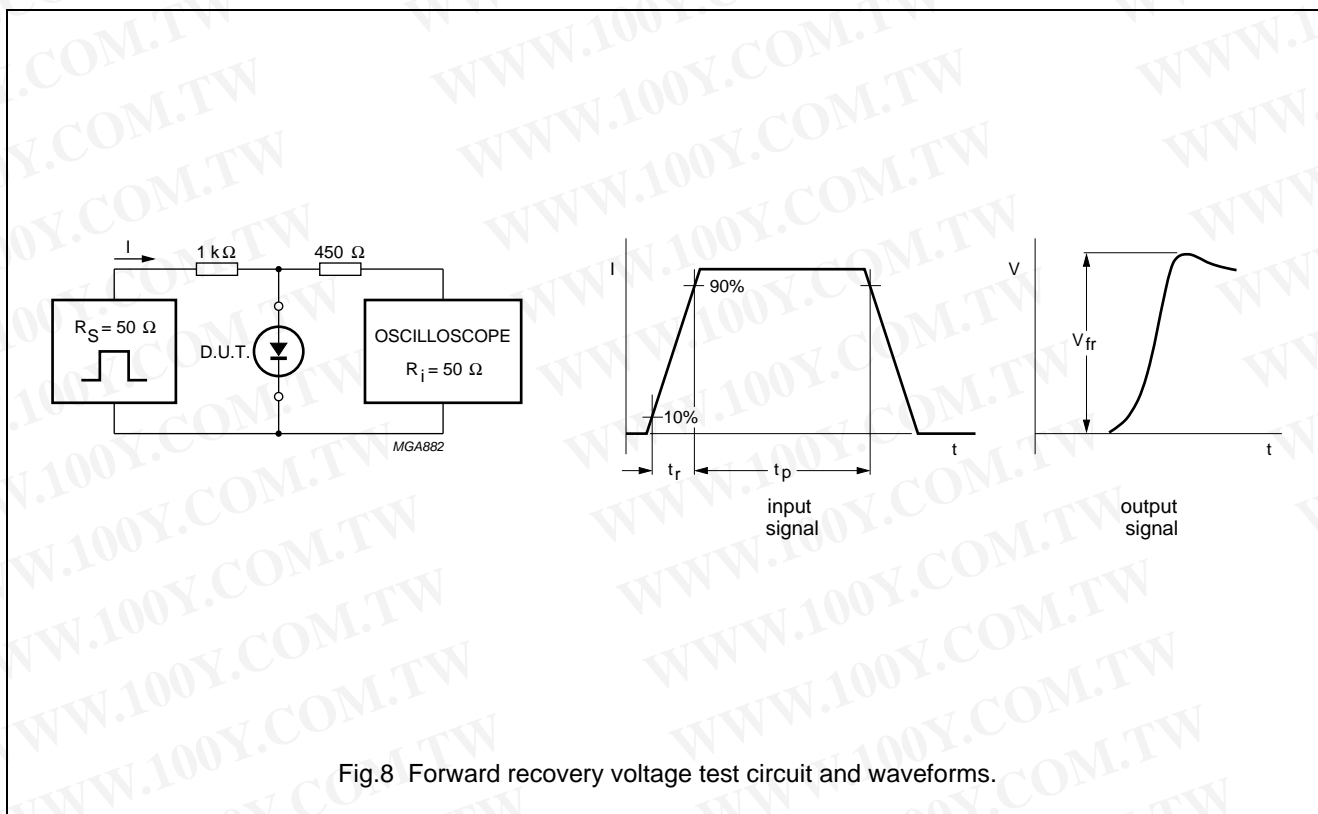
I

1 kΩ

450 Ω

$R_S = 50\ \Omega$

D.U.T.

OSCILLOSCOPE

$R_i = 50\ \Omega$

MGA882

I

90%

10%

t

$t_r$

$t_p$

input signal

V

$V_{fr}$

t

output signal

Fig.8 Forward recovery voltage test circuit and waveforms.

WWW.100Y.COM.TW